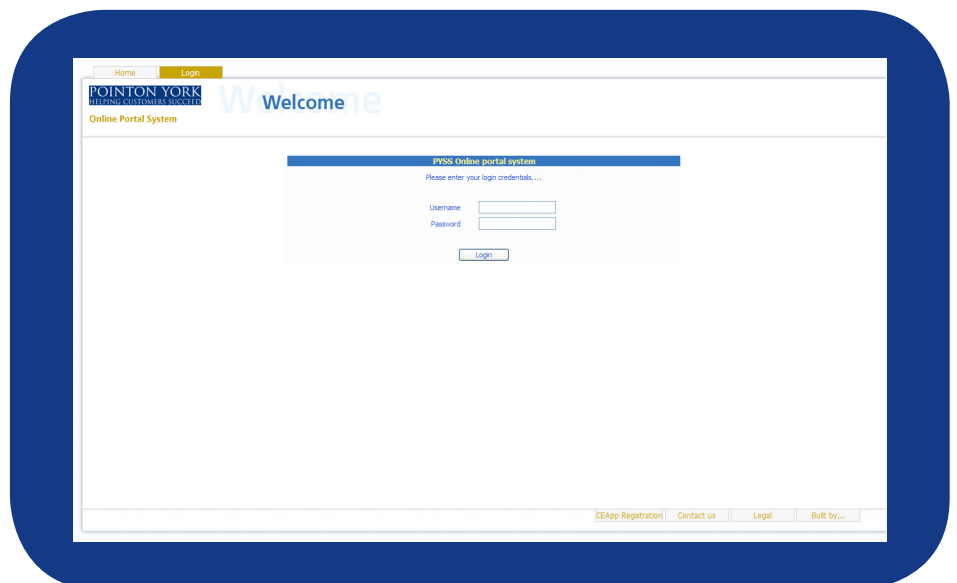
Home Login

POINTON YORK
HELPING CUSTOMERS SUCCEED

Welcome

Online Portal System

PYSS Online portal system

Please enter your login credentials....

Username

Password

Login

CEApp Registration Contact us Legal Built by...